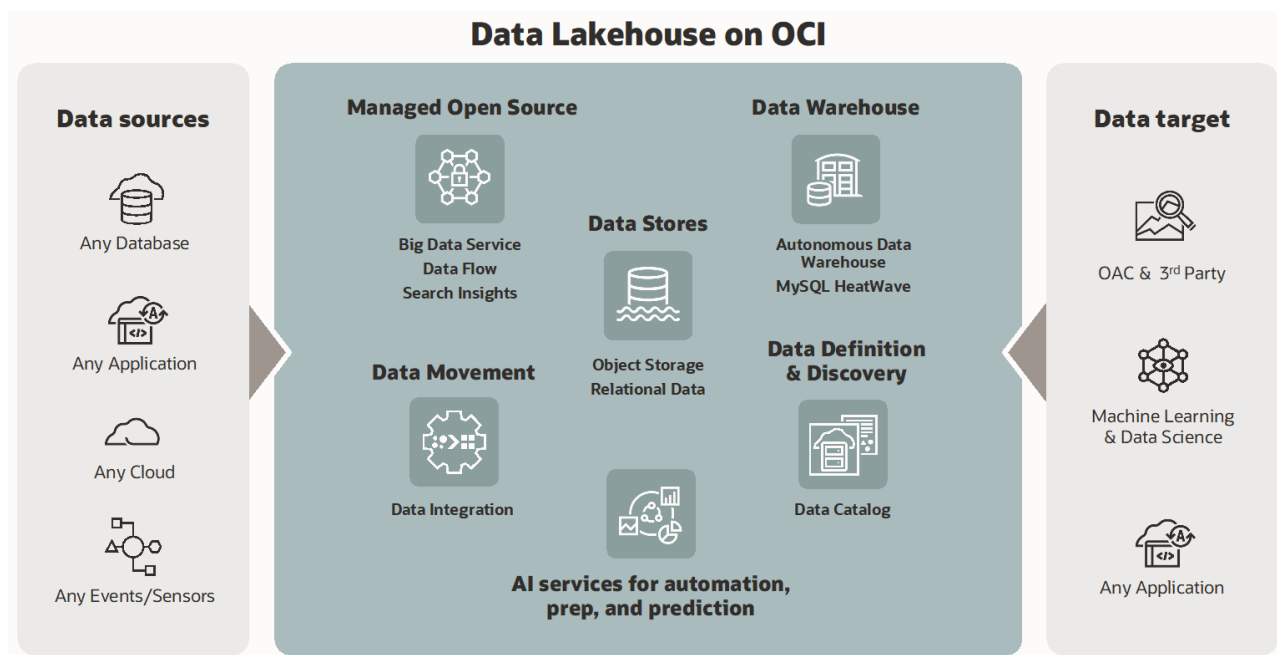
Data Lakehouse on OCI

Data sources

Any Database

Any Application

Any Cloud

Any Events/Sensors

Managed Open Source

Big Data Service
Data Flow
Search Insights

Data Warehouse

Autonomous Data Warehouse
MySQL HeatWave

Data Stores

Object Storage
Relational Data

Data Movement

Data Integration

Data Definition & Discovery

Data Catalog

AI services for automation, prep, and prediction

Data target

OAC & 3$^{rd}$ Party

Machine Learning & Data Science

Any Application